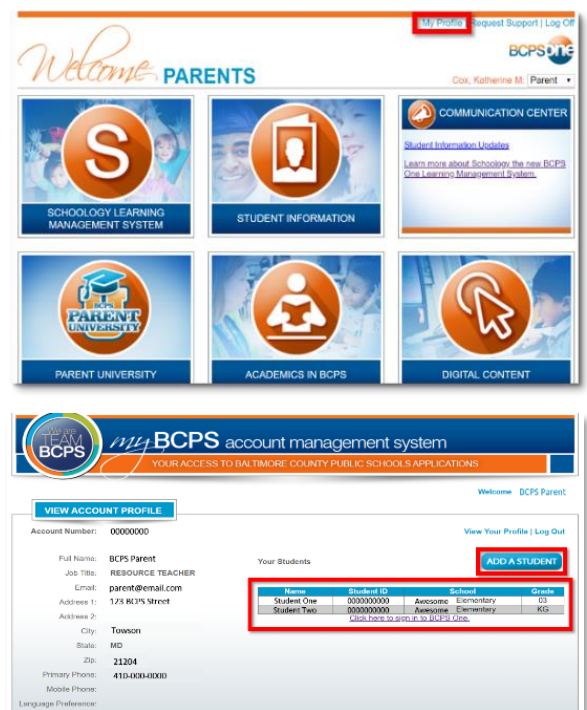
My Profile | Request Support | Log Off

Welcome PARENTS

BCPS one

Cox, Katherine M. Parent

S

SCHOOLOGY LEARNING MANAGEMENT SYSTEM

STUDENT INFORMATION

COMMUNICATION CENTER

Student Information Updates

Learn more about Schoology the new BCPS One Learning Management System.

BCPS PARENT UNIVERSITY

PARENT UNIVERSITY

ACADEMICS IN BCPS

DIGITAL CONTENT

We are TEAM BCPS

myBCPS account management system

YOUR ACCESS TO BALTIMORE COUNTY PUBLIC SCHOOLS APPLICATIONS

Welcome DCPS Parent

VIEW ACCOUNT PROFILE

Account Number: 00000000

View Your Profile | Log Out

Full Name: BCPS Parent
Job Title: RESOURCE TEACHER
Email: parent@email.com
Address 1: 123 BCPS Street
Address 2:
City: Towson
State: MD
Zip: 21204
Primary Phone: 410-000-0000
Mobile Phone:
Language Preference:

Your Students

ADD A STUDENT

| Name | Student ID | School | Grade |
|---|---|---|---|
| Student One | 0000000000 | Awesome Elementary | 03 |
| Student Two | 0000000000 | Awesome Elementary | KG |

Click here to sign in to BCPS One.